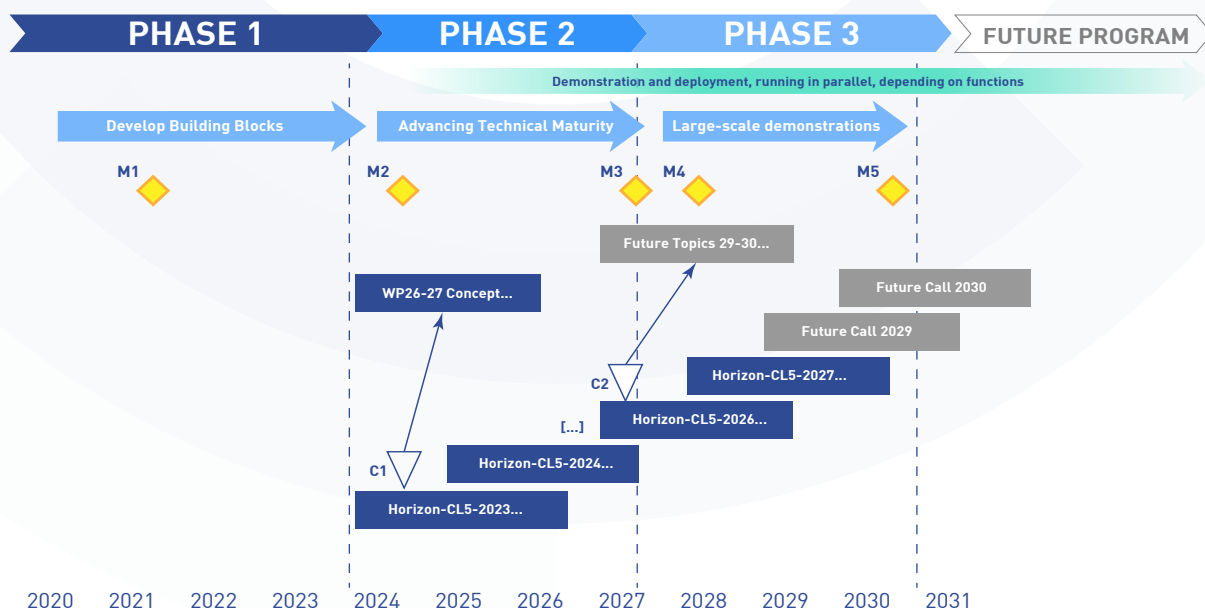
PHASE 1
PHASE 2
PHASE 3
FUTURE PROGRAM

Demonstration and deployment, running in parallel, depending on functions

Develop Building Blocks
Advancing Technical Maturity
Large-scale demonstrations

M1
M2
M3
M4
M5

Future Topics 29-30...
Future Call 2030
WP26-27 Concept...
Future Call 2029
Horizon-CL5-2027...
C2
Horizon-CL5-2026...
[...]
C1
Horizon-CL5-2024...
Horizon-CL5-2023...

2020 2021 2022 2023 2024 2025 2026 2027 2028 2029 2030 2031